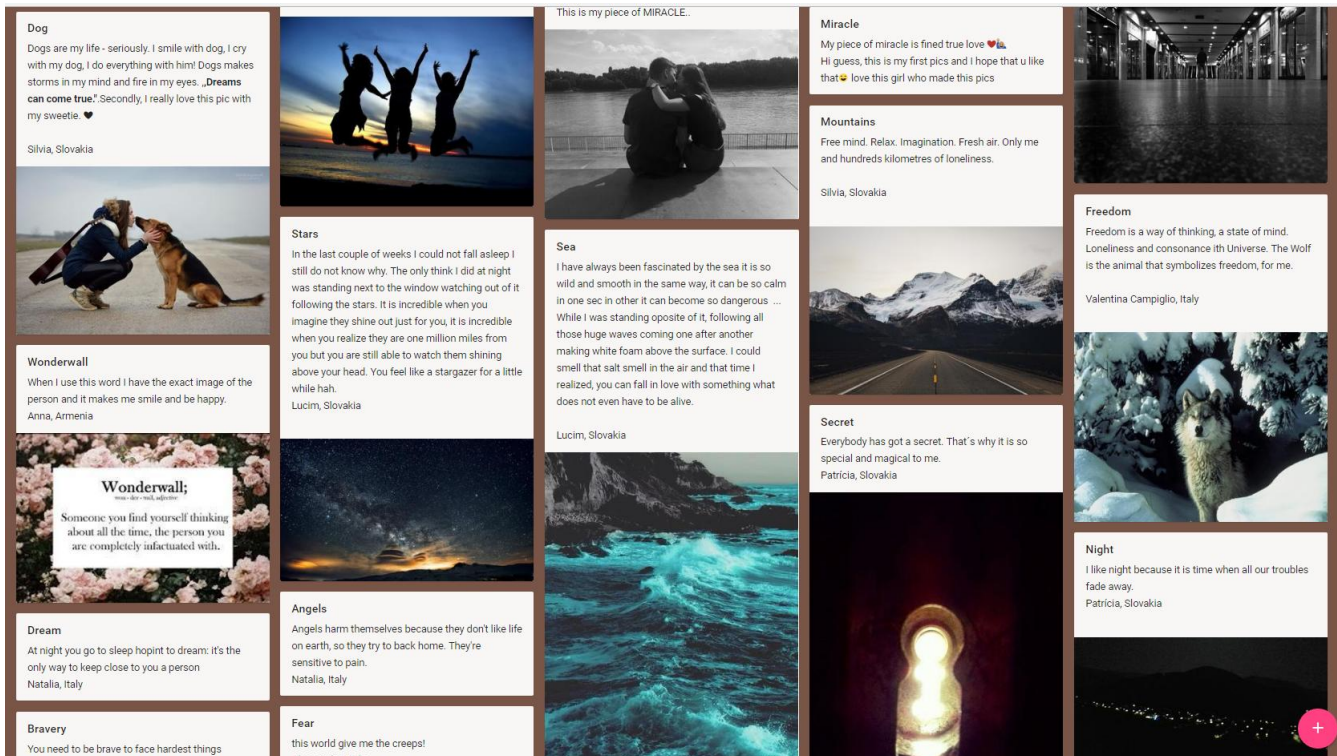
Dog

Dogs are my life - seriously. I smile with dog, I cry with my dog, I do everything with him! Dogs makes storms in my mind and fire in my eyes. „Dreams can come true.".Secondly, I really love this pic with my sweetie. ❤

Silvia, Slovakia

Wonderwall

When I use this word I have the exact image of the person and it makes me smile and be happy.
Anna, Armenia

Wonderwall;
won · der · wall, adjective
Someone you find yourself thinking about all the time, the person you are completely infactuated with.

Dream

At night you go to sleep hopint to dream: it's the only way to keep close to you a person
Natalia, Italy

Bravery

You need to be brave to face hardest things

Stars

In the last couple of weeks I could not fall asleep I still do not know why. The only think I did at night was standing next to the window watching out of it following the stars. It is incredible when you imagine they shine out just for you, it is incredible when you realize they are one million miles from you but you are still able to watch them shining above your head. You feel like a stargazer for a little while hah.
Lucim, Slovakia

Angels

Angels harm themselves because they don't like life on earth, so they try to back home. They're sensitive to pain.
Natalia, Italy

Fear

this world give me the creeps!

This is my piece of MIRACLE..

Sea

I have always been fascinated by the sea it is so wild and smooth in the same way, it can be so calm in one sec in other it can become so dangerous ... While I was standing oposite of it, following all those huge waves coming one after another making white foam above the surface. I could smell that salt smell in the air and that time I realized, you can fall in love with something what does not even have to be alive.

Lucim, Slovakia

Miracle

My piece of miracle is fined true love ❤
Hi guess, this is my first pics and I hope that u like that😊 love this girl who made this pics

Mountains

Free mind. Relax. Imagination. Fresh air. Only me and hundreds kilometres of loneliness.

Silvia, Slovakia

Secret

Everybody has got a secret. That´s why it is so special and magical to me.
Patrícia, Slovakia

Freedom

Freedom is a way of thinking, a state of mind. Loneliness and consonance ith Universe. The Wolf is the animal that symbolizes freedom, for me.

Valentina Campiglio, Italy

Night

I like night because it is time when all our troubles fade away.
Patrícia, Slovakia

+